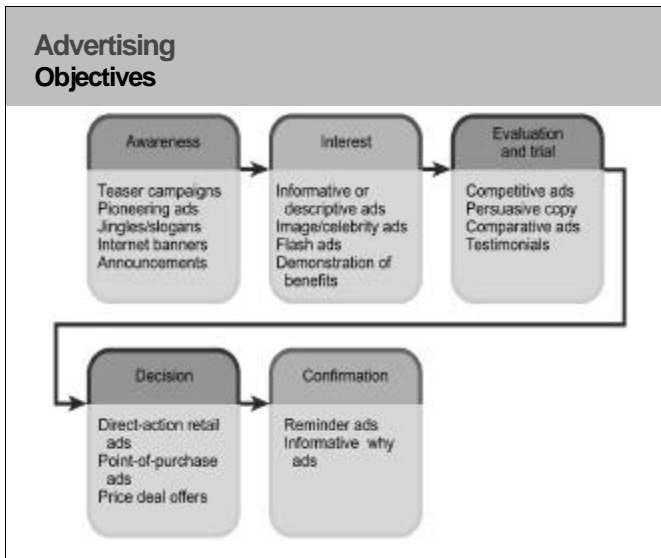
Advertising
Objectives

Awareness

Teaser campaigns
Pioneering ads
Jingles/slogans
Internet banners
Announcements

Interest

Informative or descriptive ads
Image/celebrity ads
Flash ads
Demonstration of benefits

Evaluation and trial

Competitive ads
Persuasive copy
Comparative ads
Testimonials

Decision

Direct-action retail ads
Point-of-purchase ads
Price deal offers

Confirmation

Reminder ads
Informative why ads